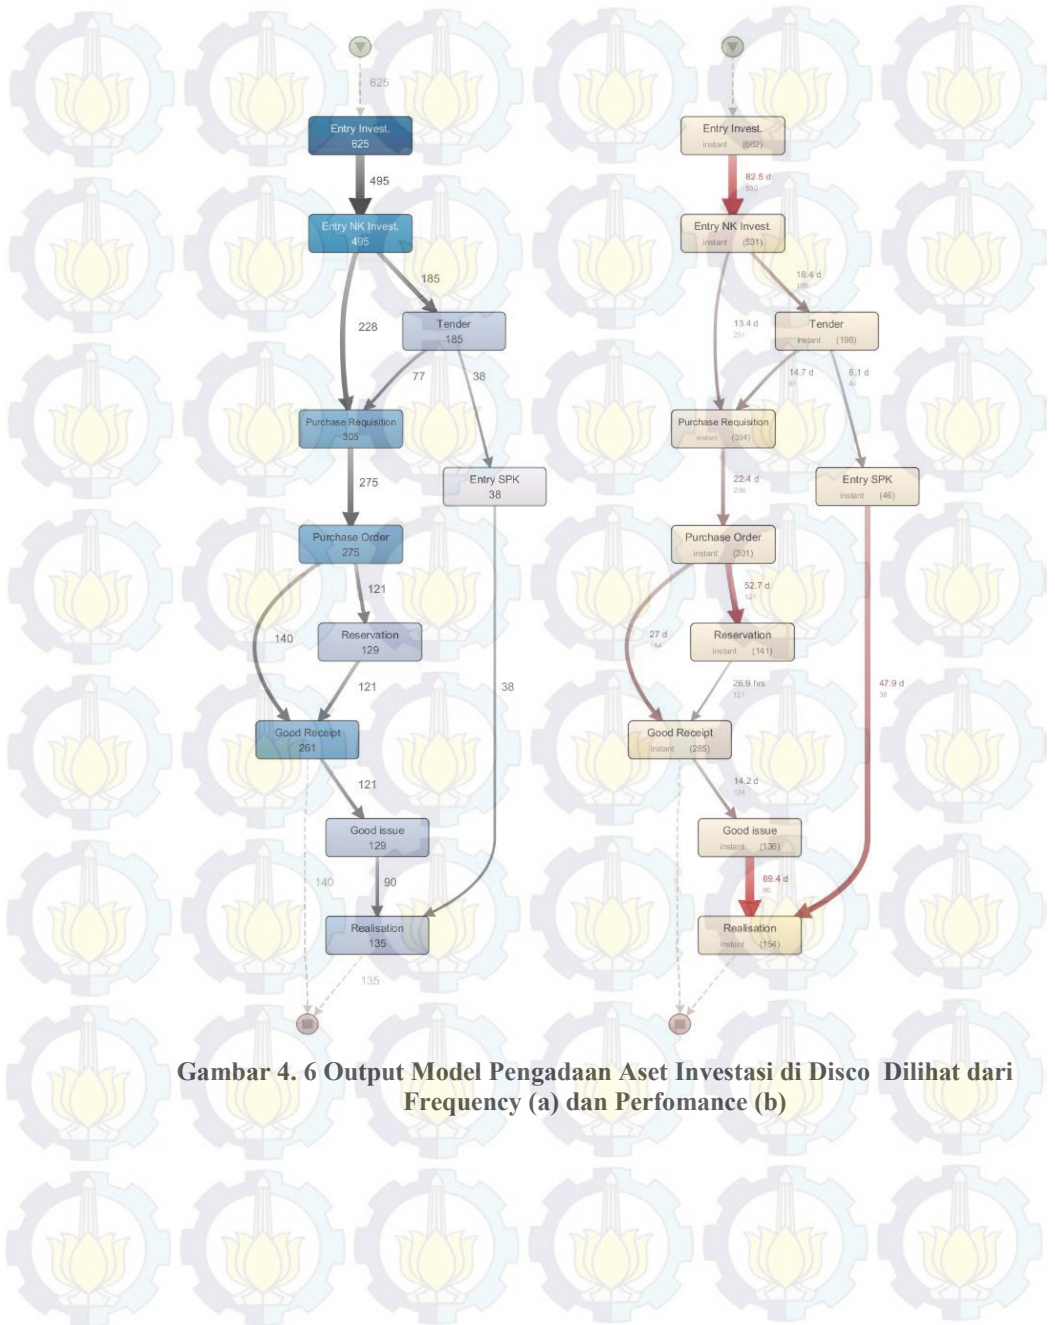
625

Entry Invest.
625

495

Entry NK Invest.
495

185

228

Tender
185

77

38

Purchase Requisition
305

275

Entry SPK
38

Purchase Order
275

121

140

Reservation
129

121

38

Good Receipt
261

121

Good issue
129

140

90

Realisation
135

135

Entry Invest.
instant (662)

82.5 d
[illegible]

Entry NK Invest.
instant (531)

18.4 d
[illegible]

13.4 d
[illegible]

Tender
instant (196)

14.7 d
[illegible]

8.1 d
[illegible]

Purchase Requisition
instant (334)

22.4 d
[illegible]

Entry SPK
instant (46)

Purchase Order
instant (301)

52.7 d
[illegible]

27 d
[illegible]

Reservation
instant (141)

26.9 hrs
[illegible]

47.9 d
38

Good Receipt
instant (285)

14.2 d
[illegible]

Good issue
instant (136)

89.4 d
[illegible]

Realisation
instant (154)

Gambar 4. 6 Output Model Pengadaan Aset Investasi di Disco Dilihat dari Frequency (a) dan Perfomance (b)